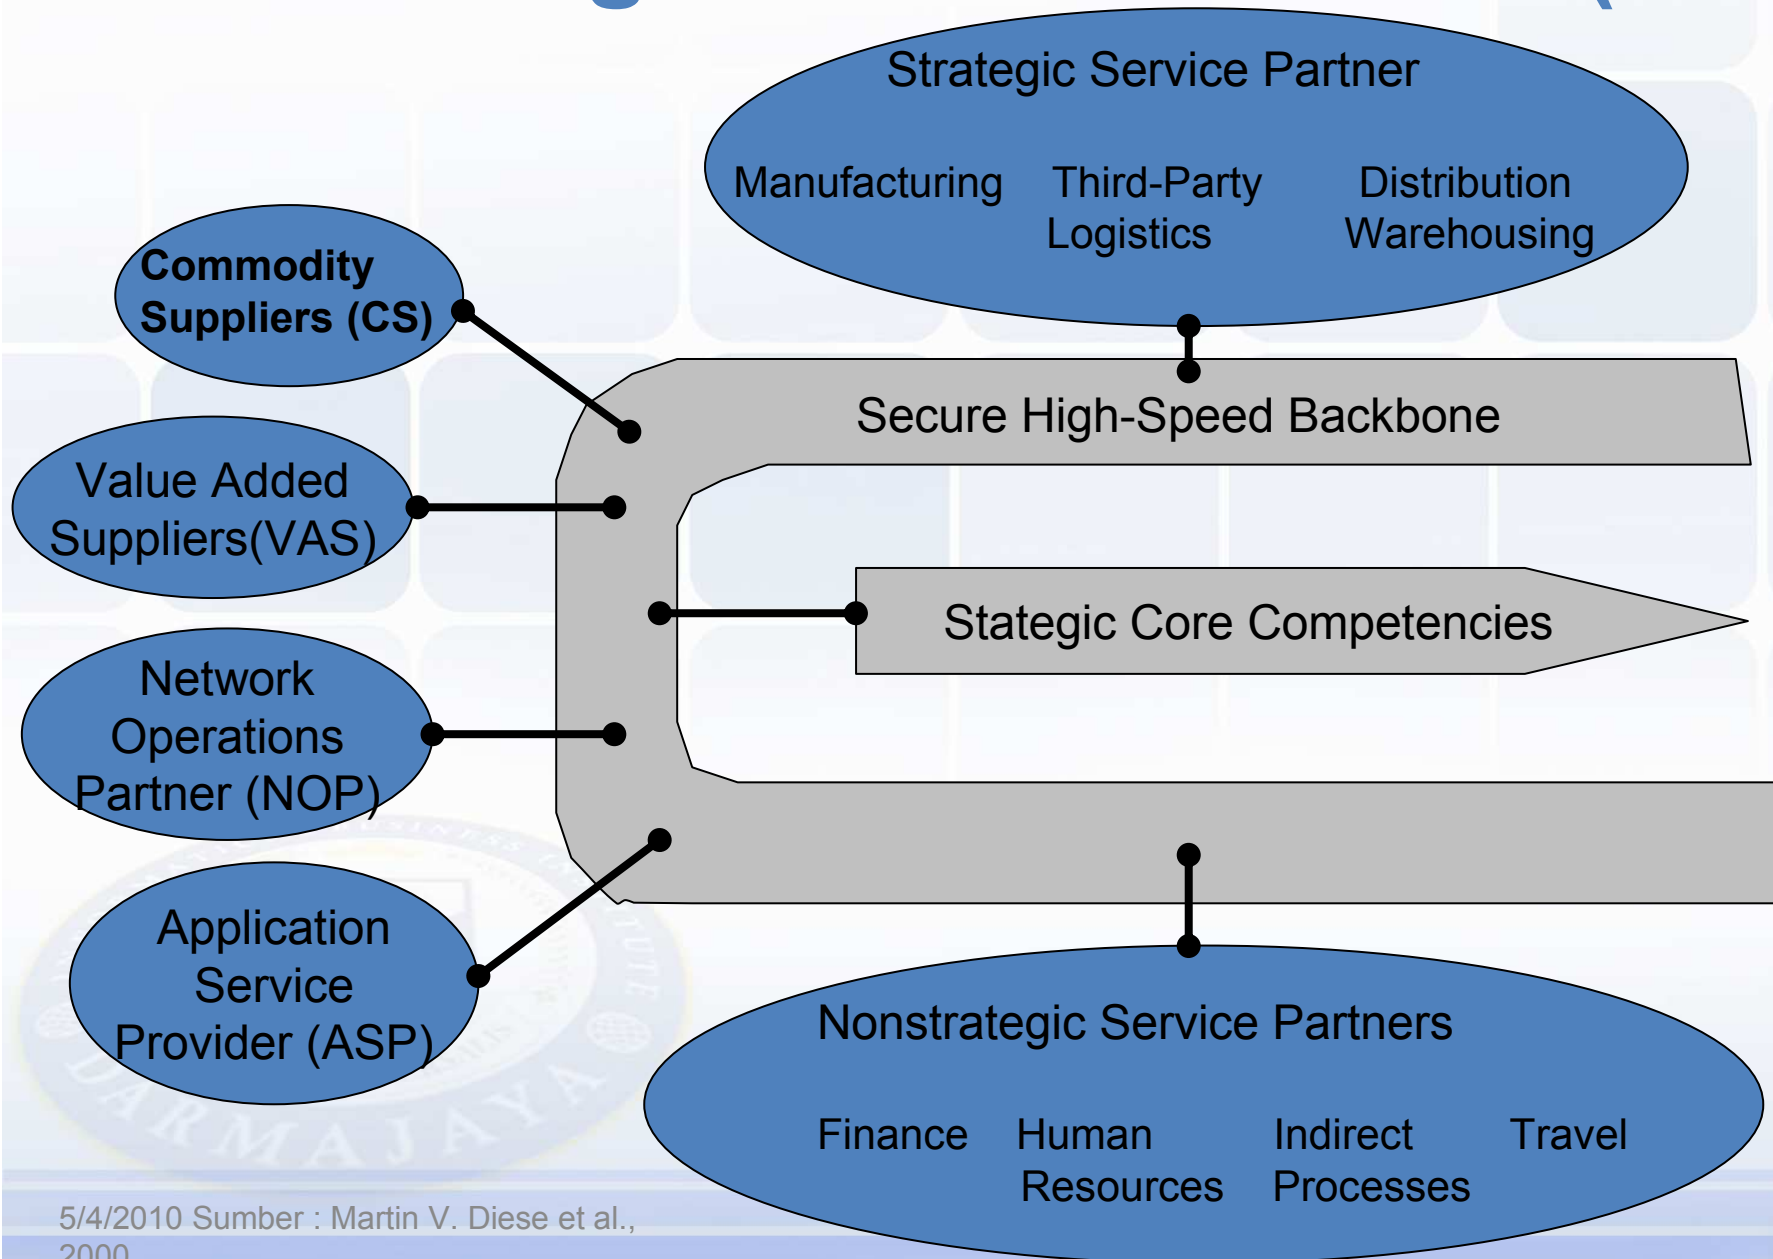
Strategic Service Partner

Manufacturing

Third-Party Logistics

Distribution Warehousing

Commodity Suppliers (CS)

Secure High-Speed Backbone

Value Added Suppliers(VAS)

Stategic Core Competencies

Network Operations Partner (NOP)

Application Service Provider (ASP)

Nonstrategic Service Partners

Finance

Human Resources

Indirect Processes

Travel

5/4/2010 Sumber : Martin V. Diese et al., 2000